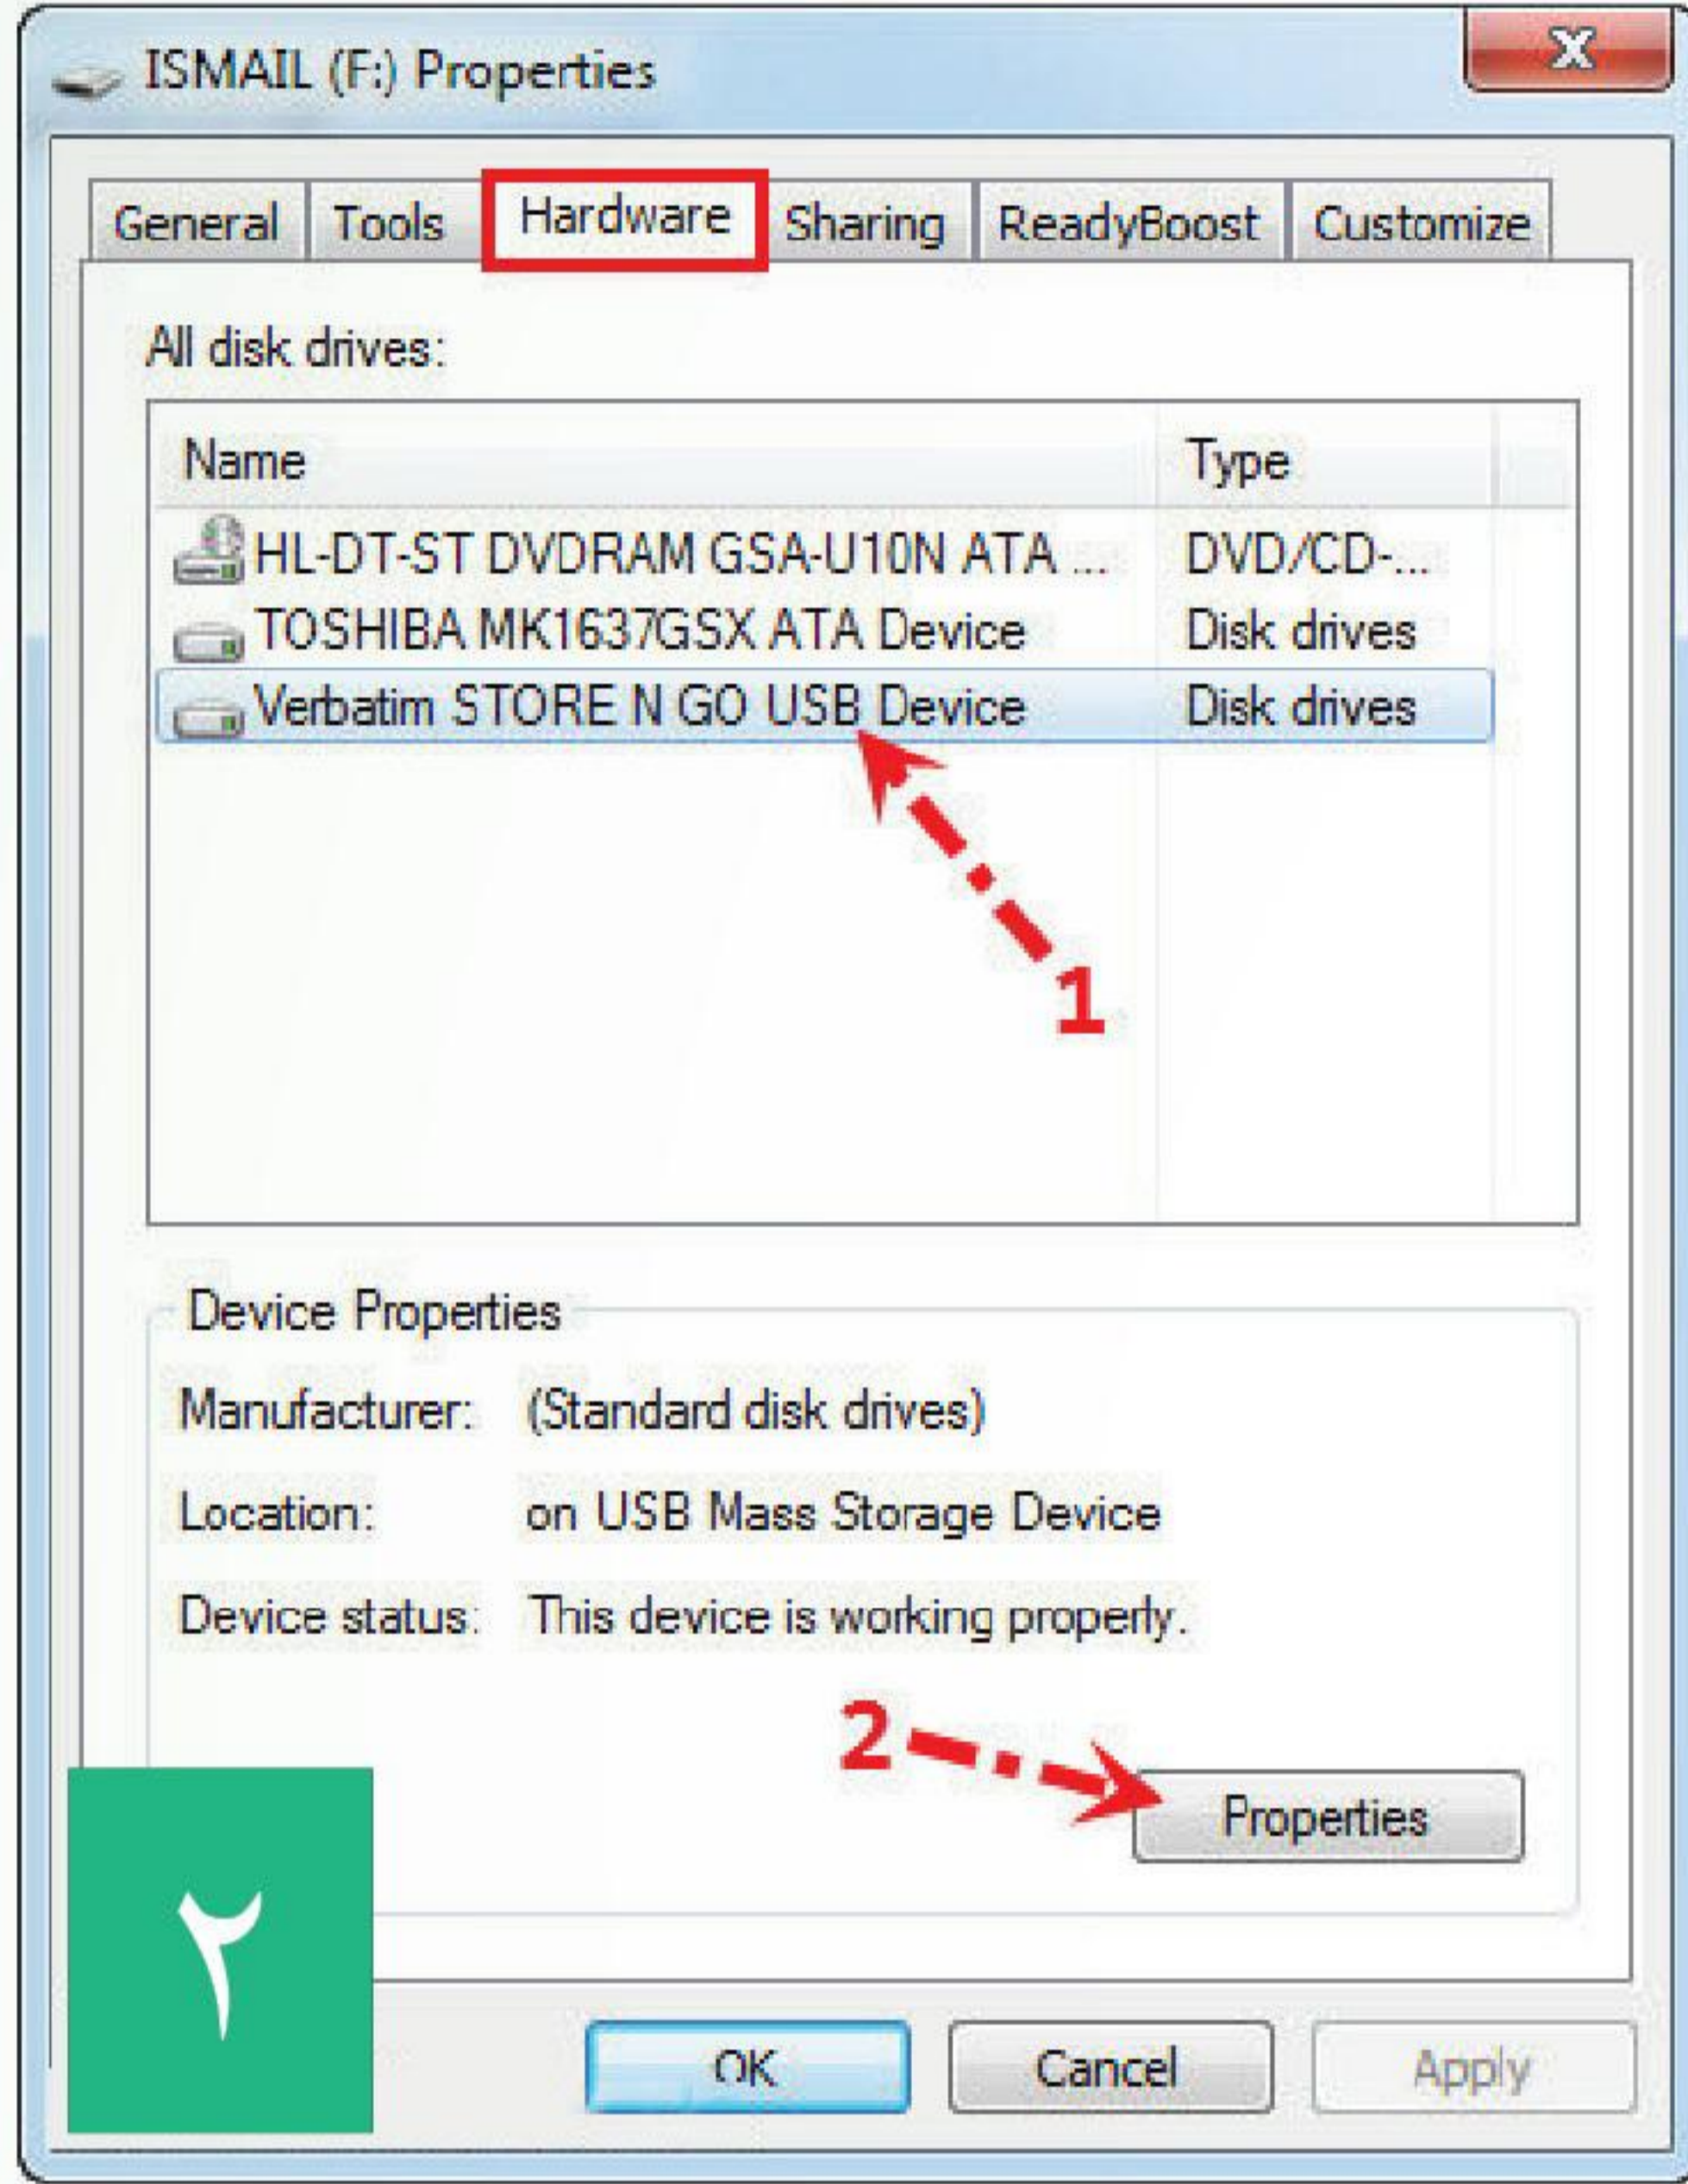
ISMAIL (F:) Properties

X

General | Tools | Hardware | Sharing | ReadyBoost | Customize

All disk drives:

| Name | Type |
|---|---|
| HL-DT-ST DVDRAM GSA-U10N ATA ... | DVD/CD-... |
| TOSHIBA MK1637GSX ATA Device | Disk drives |
| Verbatim STORE N GO USB Device | Disk drives |

1

Device Properties

Manufacturer: (Standard disk drives)

Location: on USB Mass Storage Device

Device status: This device is working properly.

2

Properties

٢

OK Cancel Apply